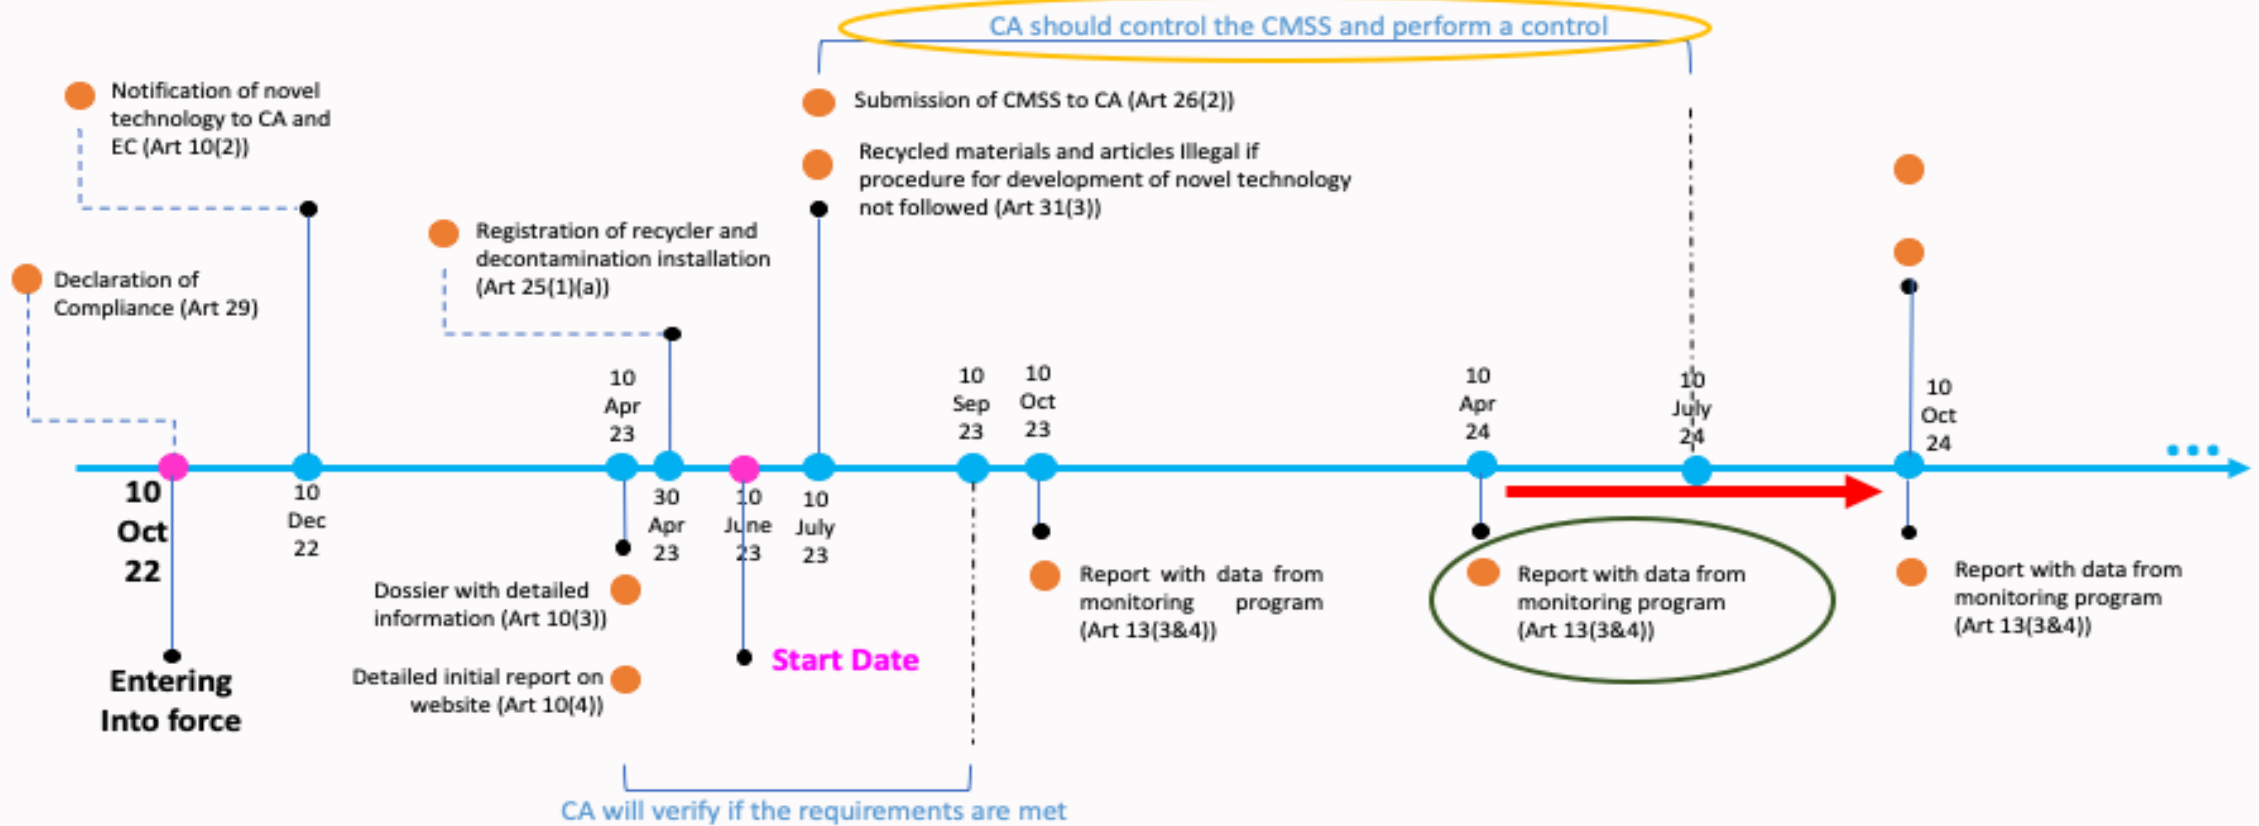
CA should control the CMSS and perform a control

Notification of novel technology to CA and EC (Art 10(2))

Submission of CMSS to CA (Art 26(2))

Recycled materials and articles Illegal if procedure for development of novel technology not followed (Art 31(3))

Registration of recycler and decontamination installation (Art 25(1)(a))

Declaration of Compliance (Art 29)

10 Apr 23

10 Sep 23

10 Oct 23

10 Apr 24

10 July 24

10 Oct 24

10 Oct 22

10 Dec 22

30 Apr 23

10 June 23

10 July 23

Entering Into force

Dossier with detailed information (Art 10(3))

Detailed initial report on website (Art 10(4))

Start Date

Report with data from monitoring program (Art 13(3&4))

Report with data from monitoring program (Art 13(3&4))

Report with data from monitoring program (Art 13(3&4))

CA will verify if the requirements are met